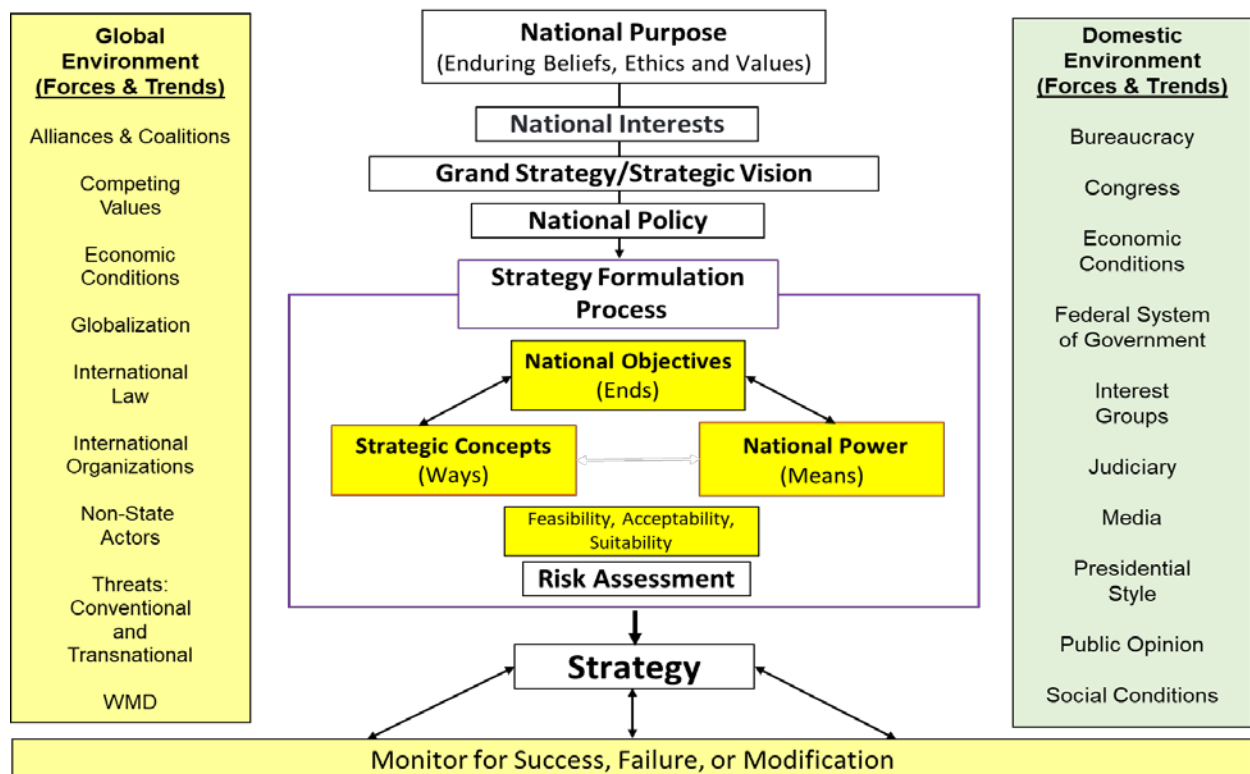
Global Environment (Forces & Trends)

Alliances & Coalitions

Competing Values

Economic Conditions

Globalization

International Law

International Organizations

Non-State Actors

Threats: Conventional and Transnational

WMD

National Purpose
(Enduring Beliefs, Ethics and Values)

National Interests

Grand Strategy/Strategic Vision

National Policy

Strategy Formulation Process

National Objectives
(Ends)

Strategic Concepts
(Ways)

National Power
(Means)

Feasibility, Acceptability, Suitability

Risk Assessment

Strategy

Domestic Environment (Forces & Trends)

Bureaucracy

Congress

Economic Conditions

Federal System of Government

Interest Groups

Judiciary

Media

Presidential Style

Public Opinion

Social Conditions

Monitor for Success, Failure, or Modification